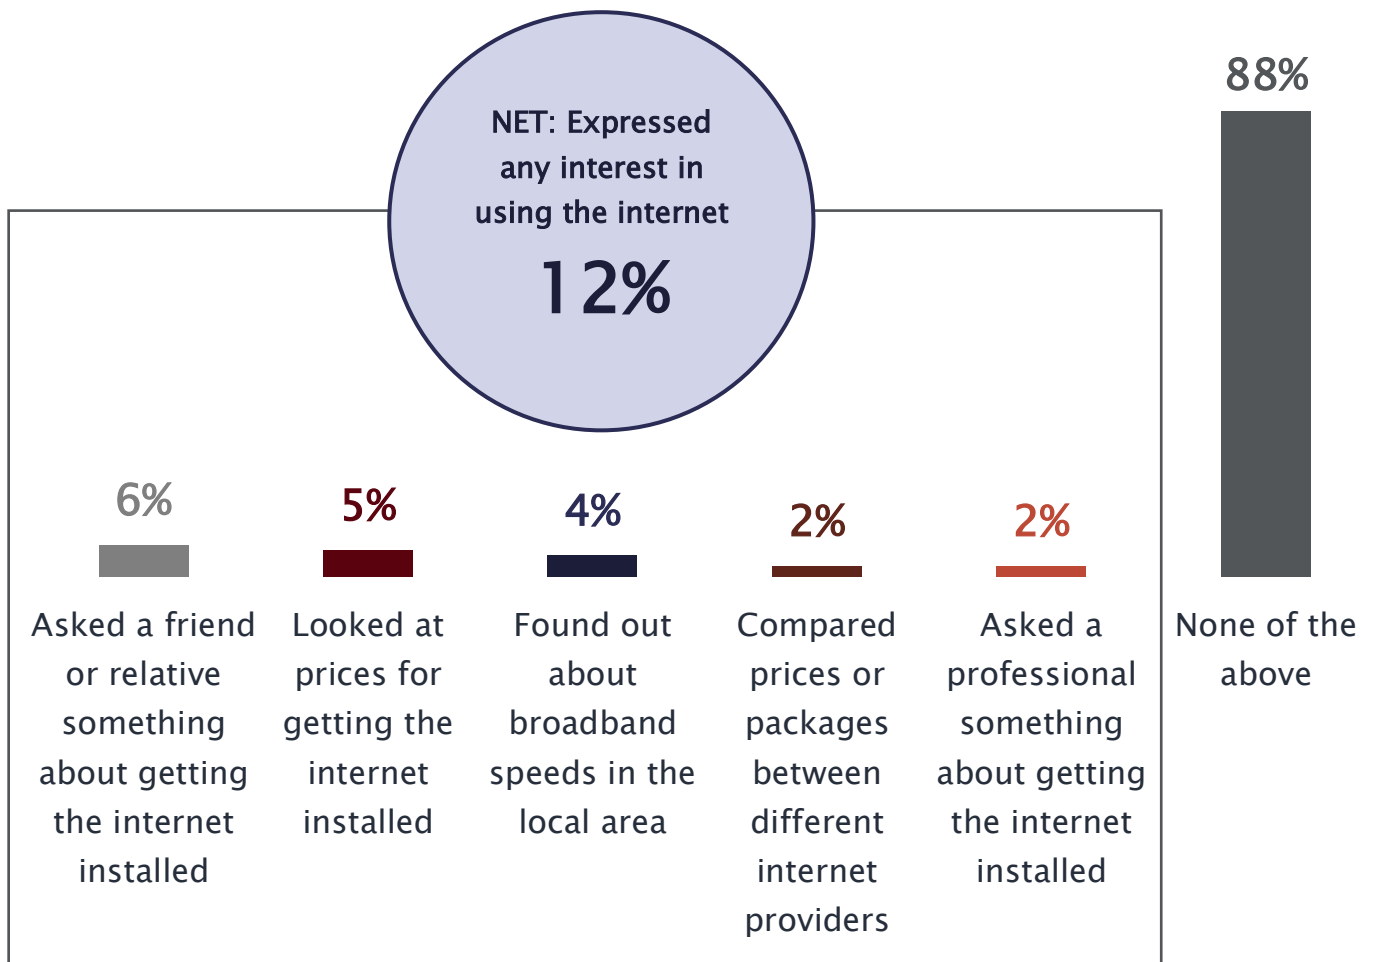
NET: Expressed any interest in using the internet

12%

6%

Asked a friend or relative something about getting the internet installed

5%

Looked at prices for getting the internet installed

4%

Found out about broadband speeds in the local area

2%

Compared prices or packages between different internet providers

2%

Asked a professional something about getting the internet installed

88%

None of the above